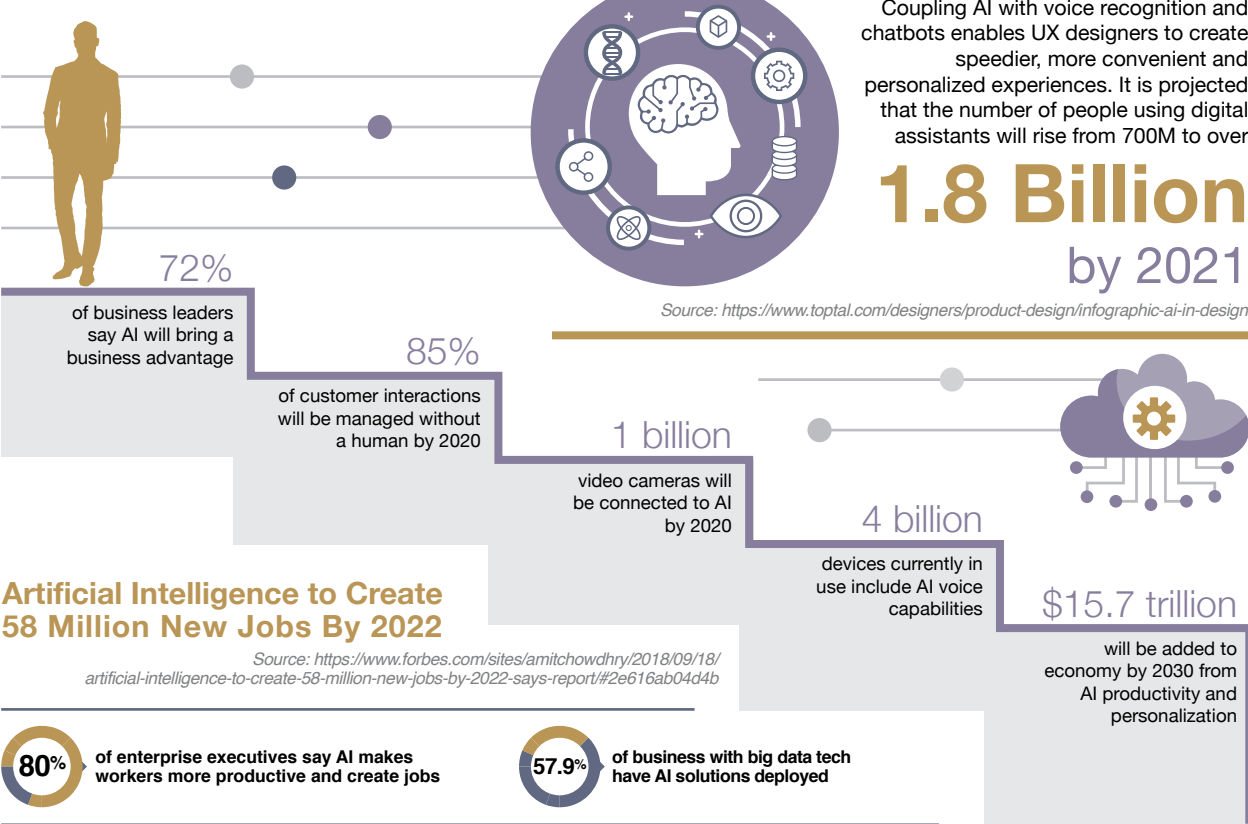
Coupling AI with voice recognition and chatbots enables UX designers to create speedier, more convenient and personalized experiences. It is projected that the number of people using digital assistants will rise from 700M to over

1.8 Billion

by 2021

Source: https://www.toptal.com/designers/product-design/infographic-ai-in-design

72%

of business leaders say AI will bring a business advantage

85%

of customer interactions will be managed without a human by 2020

1 billion

video cameras will be connected to AI by 2020

4 billion

devices currently in use include AI voice capabilities

$15.7 trillion

will be added to economy by 2030 from AI productivity and personalization

Artificial Intelligence to Create 58 Million New Jobs By 2022

Source: https://www.forbes.com/sites/amitchowdhry/2018/09/18/artificial-intelligence-to-create-58-million-new-jobs-by-2022-says-report/#2e616ab04d4b

80% of enterprise executives say AI makes workers more productive and create jobs

57.9% of business with big data tech have AI solutions deployed